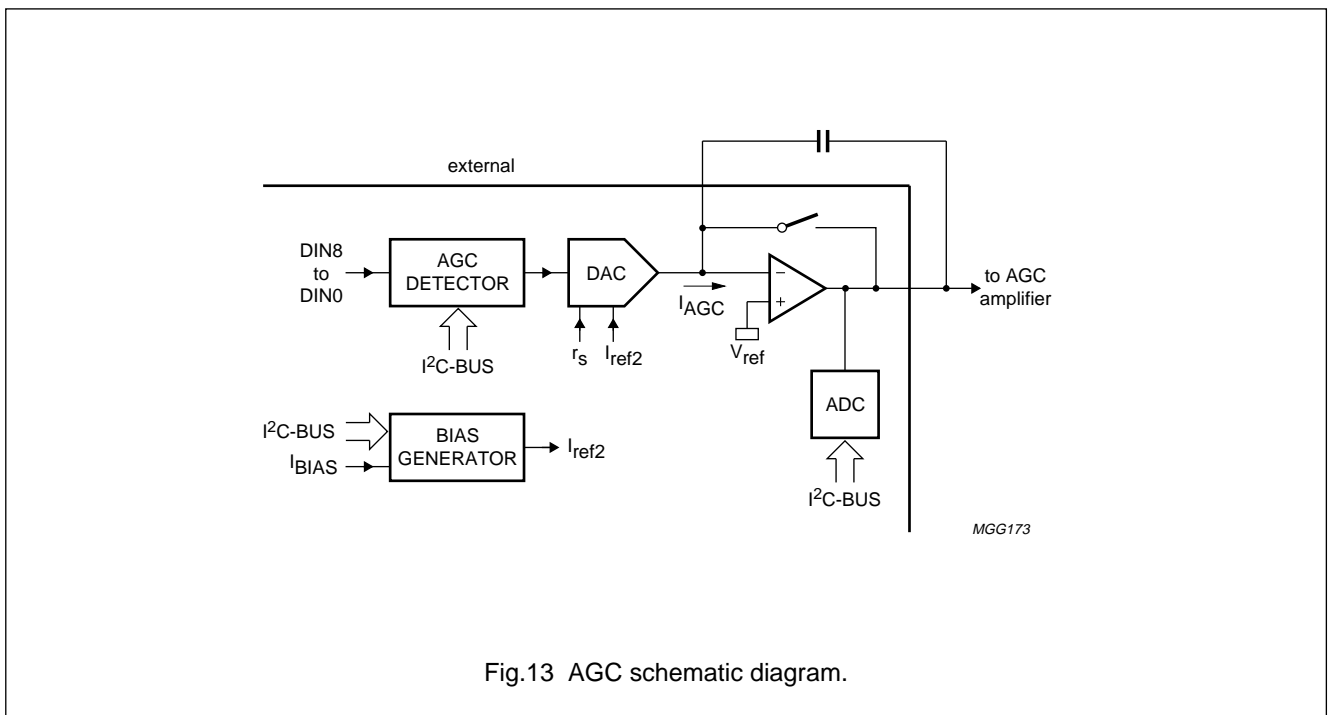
external

DIN8
to
DIN0

AGC
DETECTOR

$I^2C$-BUS

DAC

$r_s$

$I_{ref2}$

$I_{AGC}$

−

+

$V_{ref}$

to AGC
amplifier

ADC

$I^2C$-BUS

$I^2C$-BUS

$I_{BIAS}$

BIAS
GENERATOR

$I_{ref2}$

MGG173

Fig.13 AGC schematic diagram.